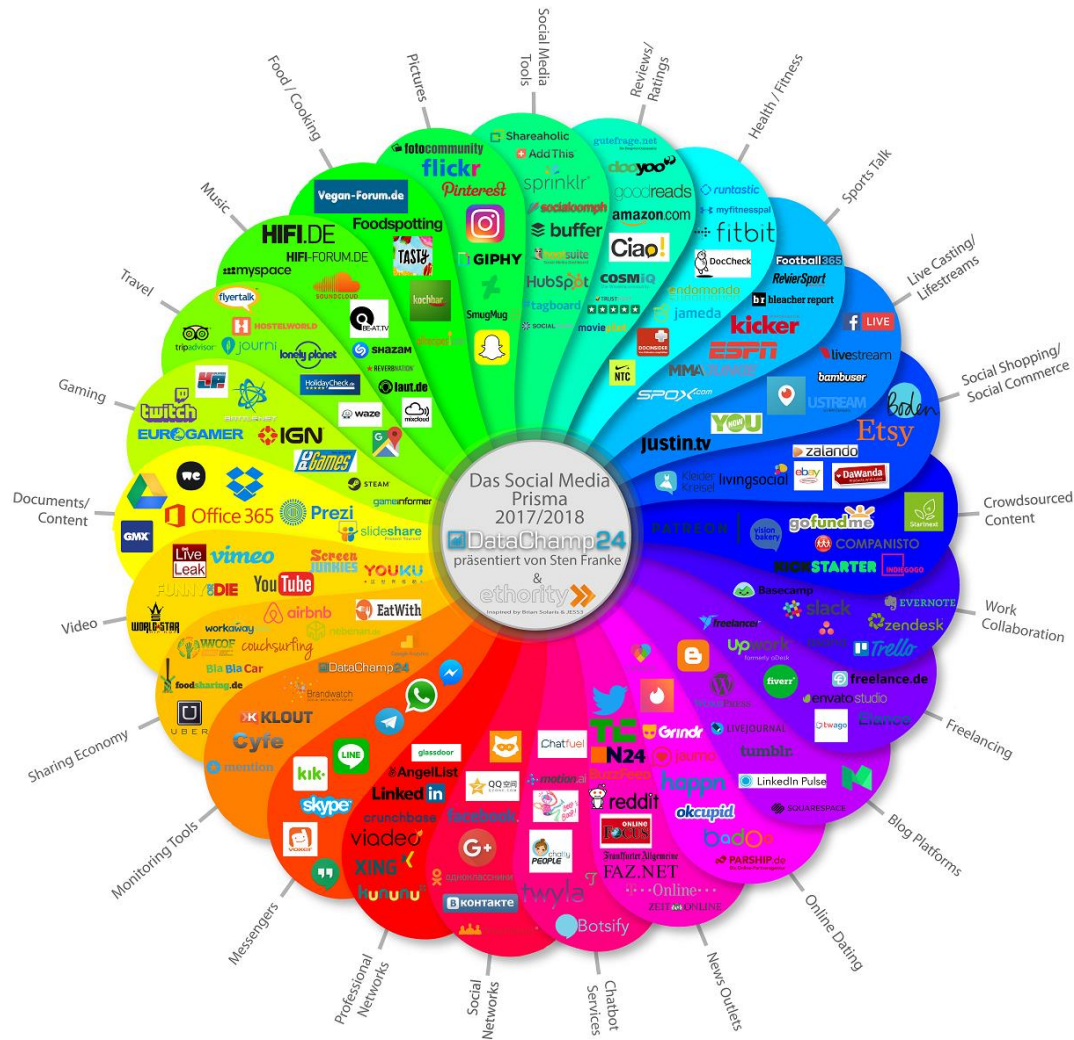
Das Social Media Prisma 2017/2018
DataChamp24
präsentiert von Sten Franke
&
ethority
Inspired by Brian Solaris & JESS3

Social Media Tools
Shareaholic
AddThis
sprinklr
socialoomph
buffer
Hootsuite
HubSpot
tagboard

Reviews/ Ratings
gutefrage.net
dooyoo
goodreads
amazon.com
Ciao!
COSMiQ
TRUSTPILOT
moviepilot

Health / Fitness
runtastic
myfitnesspal
fitbit
DocCheck
endomondo
jameda
NTC

Sports Talk
Football365
RevierSport
bleacher report
kicker
ESPN
MMA JUNKIE
SPOX.com

Live Casting/ Lifestreams
LIVE
livestream
bambuser
USTREAM
YOU NOW
justin.tv

Social Shopping/ Social Commerce
boden
Etsy
zalando
ebay
DaWanda
Kleiderkreisel
livingsocial

Crowdsourced Content
Startnext
gofundme
PATREON
vision bakery
COMPANISTO
KICKSTARTER
INDIEGOGO

Work Collaboration
Basecamp
slack
EVERNOTE
zendesk
Trello
Freelancer

Freelancing
upwork
freelance.de
fiverr
envato studio
twago
Elance

Blog Platforms
WordPress
LIVEJOURNAL
tumblr.
LinkedIn Pulse
SQUARESPACE

Online Dating
Grindr
jaumo
happn
okcupid
badoo
PARSHIP.de

News Outlets
TC
N24
BuzzFeed
reddit
FOCUS ONLINE
Frankfurter Allgemeine
FAZ.NET
Online
ZEIT ONLINE

Chatbot Services
Chatfuel
motion.ai
chatty PEOPLE
twyla
Botsify

Social Networks
QQ空间
facebook
G+
одноклассники
ВКонтакте

Professional Networks
glassdoor
AngelList
LinkedIn
crunchbase
viadeo
XING
kununu

Messengers
kik
LINE
skype
Telegram

Monitoring Tools
KLOUT
Cyfe
mention
Brandwatch
DataChamp24

Sharing Economy
UBER
foodsharing.de
BlaBlaCar
WWOOF
couchsurfing
workaway
airbnb
nebenan.de
EatWith

Video
WORLD STAR
FUNNY OR DIE
YouTube
LiveLeak
vimeo
Screen Junkies
YOUKU

Documents/ Content
GMX
Office 365
Prezi
slideshare
Dropbox

Gaming
twitch
EUROGAMER
IGN
PC Games
STEAM
gameinformer

Travel
flyertalk
HOSTELWORLD
tripadvisor
journi
lonely planet
HolidayCheck
waze

Music
HIFI.DE
HIFI-FORUM.DE
myspace
SOUNDCLOUD
BEAT.TV
SHAZAM
REVERBNATION
laut.de
mixcloud

Food / Cooking
Vegan-Forum.de
Foodspotting
TASTY
kochbar
chefkoch

Pictures
fotocommunity
flickr
Pinterest
GIPHY
SmugMug